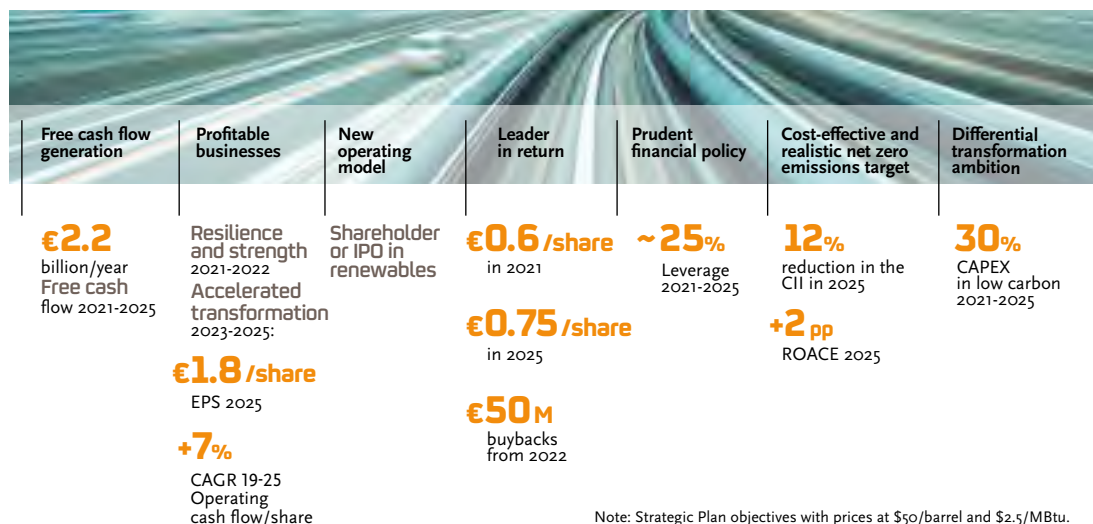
Free cash flow generation

€2.2
billion/year
Free cash flow 2021-2025

Profitable businesses

Resilience and strength 2021-2022
Accelerated transformation 2023-2025:

€1.8 /share
EPS 2025

+7%
CAGR 19-25 Operating cash flow/share

New operating model

Shareholder or IPO in renewables

Leader in return

€0.6 /share
in 2021

€0.75 /share
in 2025

€50M
buybacks from 2022

Prudent financial policy

~25%
Leverage 2021-2025

Cost-effective and realistic net zero emissions target

12%
reduction in the CII in 2025

+2 pp
ROACE 2025

Differential transformation ambition

30%
CAPEX in low carbon 2021-2025

Note: Strategic Plan objectives with prices at $50/barrel and $2.5/MBtu.